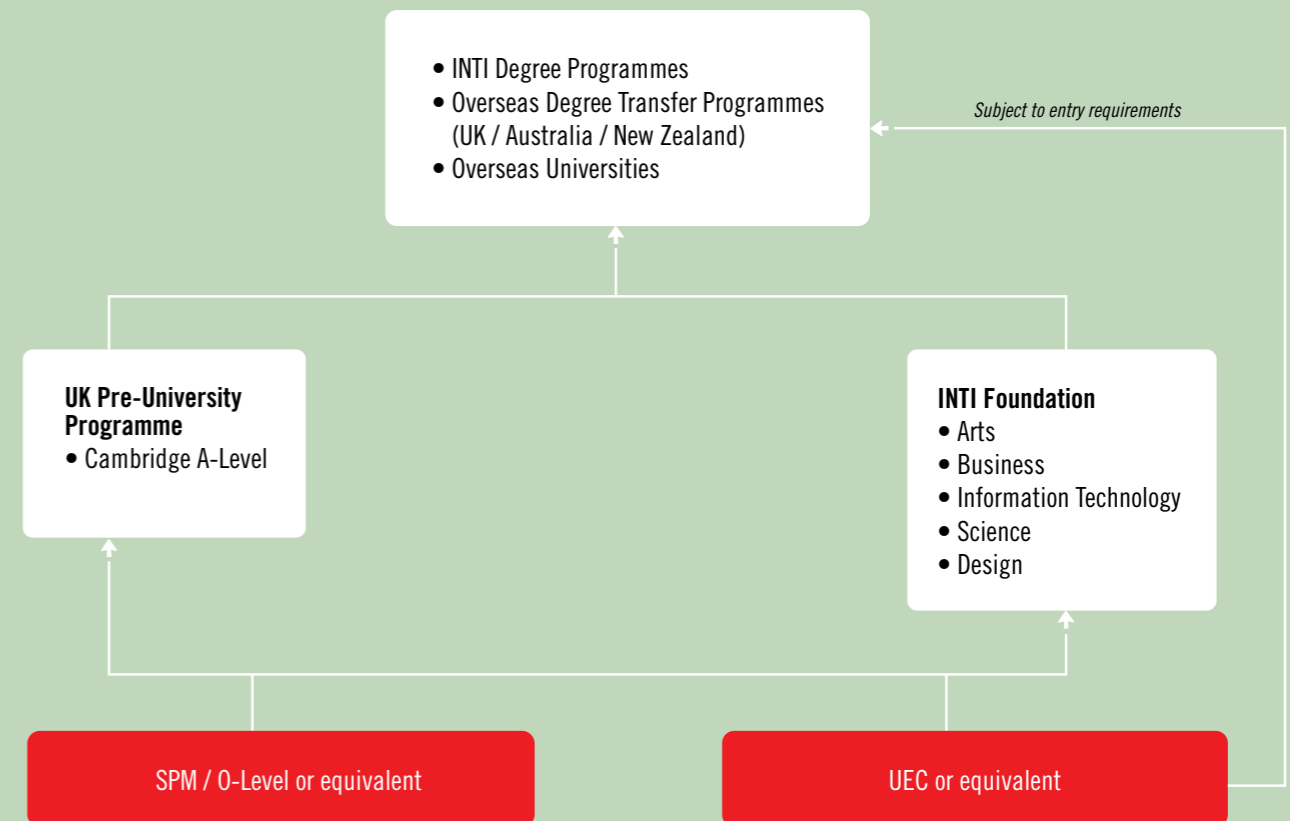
• INTI Degree Programmes
• Overseas Degree Transfer Programmes (UK / Australia / New Zealand)
• Overseas Universities

Subject to entry requirements

UK Pre-University Programme
• Cambridge A-Level

INTI Foundation
• Arts
• Business
• Information Technology
• Science
• Design

SPM / O-Level or equivalent

UEC or equivalent